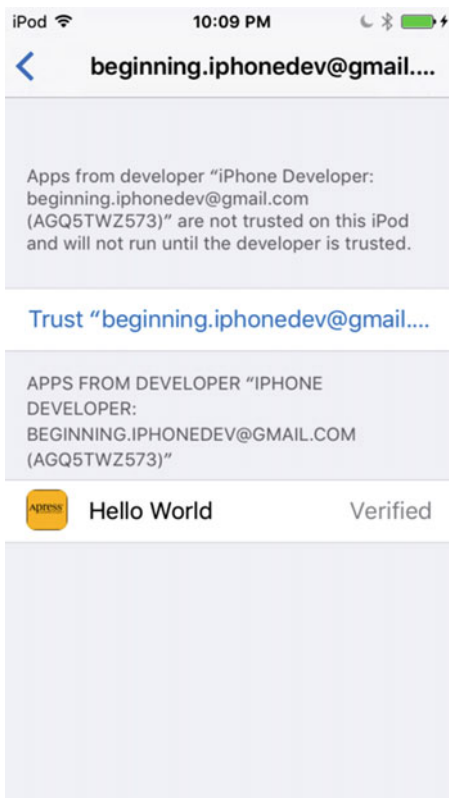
iPod

10:09 PM

beginning.iphonedev@gmail....

Apps from developer "iPhone Developer: beginning.iphonedev@gmail.com (AGQ5TWZ573)" are not trusted on this iPod and will not run until the developer is trusted.

Trust "beginning.iphonedev@gmail....

APPS FROM DEVELOPER "IPHONE DEVELOPER: BEGINNING.IPHONEDEV@GMAIL.COM (AGQ5TWZ573)"

Apress

Hello World

Verified